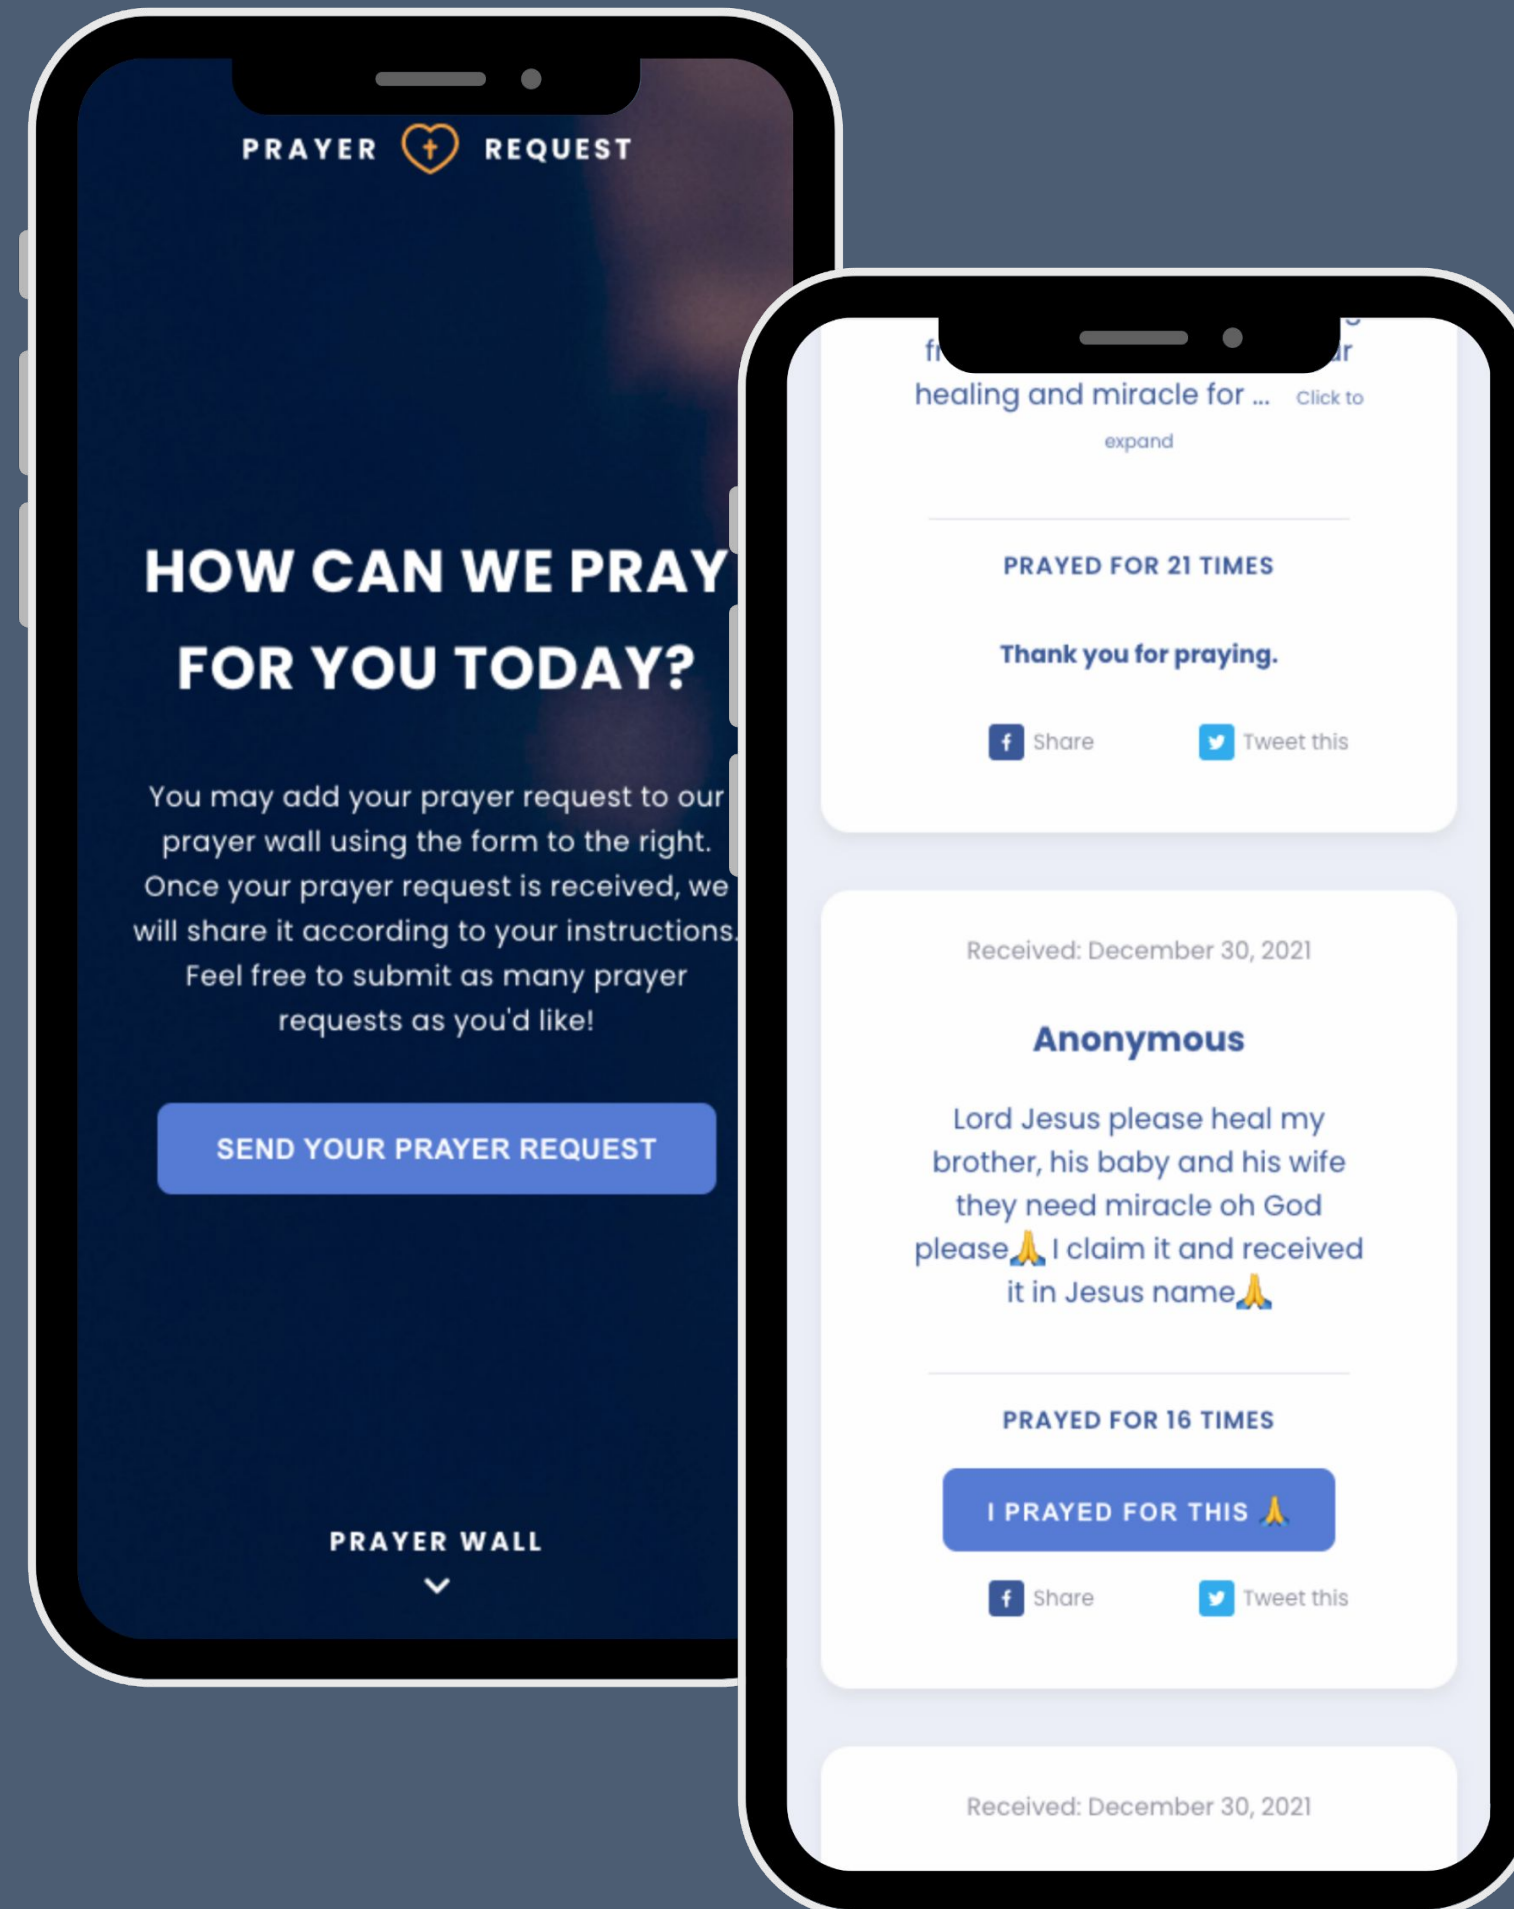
PRAYER REQUEST

HOW CAN WE PRAY FOR YOU TODAY?

You may add your prayer request to our prayer wall using the form to the right. Once your prayer request is received, we will share it according to your instructions. Feel free to submit as many prayer requests as you'd like!

SEND YOUR PRAYER REQUEST

PRAYER WALL

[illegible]
healing and miracle for ... Click to expand

PRAYED FOR 21 TIMES

Thank you for praying.

Share Tweet this

Received: December 30, 2021

Anonymous

Lord Jesus please heal my brother, his baby and his wife they need miracle oh God please🙏 I claim it and received it in Jesus name🙏

PRAYED FOR 16 TIMES

I PRAYED FOR THIS 🙏

Share Tweet this

Received: December 30, 2021